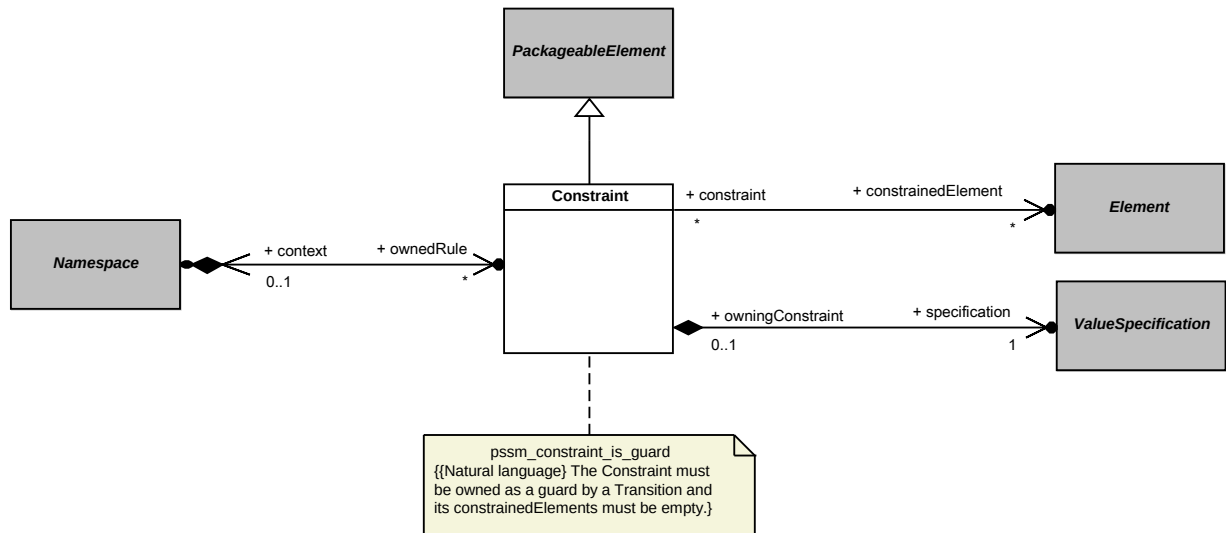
PackageableElement

Constraint

+ constraint

+ constrainedElement

*

*

Element

Namespace

+ context

+ ownedRule

0..1

*

+ owningConstraint

+ specification

0..1

1

ValueSpecification

pssm_constraint_is_guard
{{Natural language} The Constraint must be owned as a guard by a Transition and its constrainedElements must be empty.}